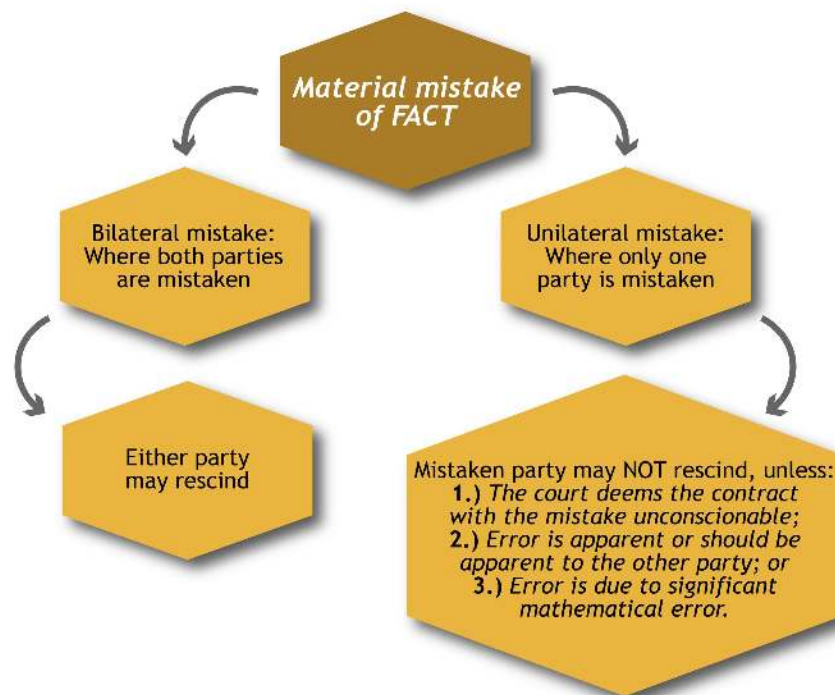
Material mistake of FACT

Bilateral mistake: Where both parties are mistaken

Unilateral mistake: Where only one party is mistaken

Either party may rescind

Mistaken party may NOT rescind, unless:
1.) The court deems the contract with the mistake unconscionable;
2.) Error is apparent or should be apparent to the other party; or
3.) Error is due to significant mathematical error.